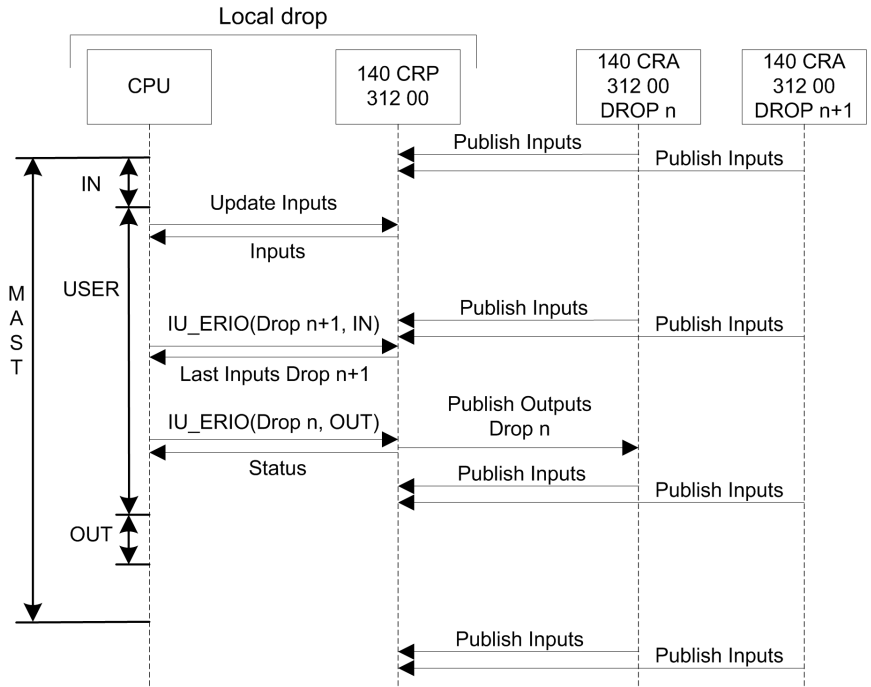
Local drop

CPU

140 CRP 312 00

140 CRA 312 00 DROP n

140 CRA 312 00 DROP n+1

Publish Inputs

Publish Inputs

IN

Update Inputs

Inputs

M A S T

USER

Publish Inputs

IU_ERIO(Drop n+1, IN)

Publish Inputs

Last Inputs Drop n+1

Publish Outputs Drop n

IU_ERIO(Drop n, OUT)

Status

Publish Inputs

Publish Inputs

OUT

Publish Inputs

Publish Inputs